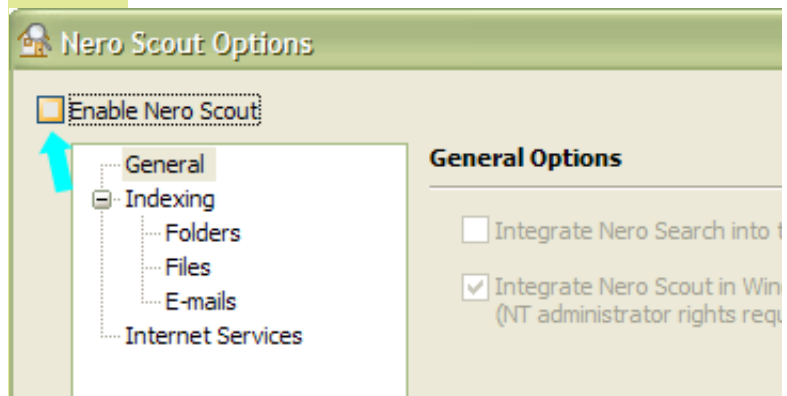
Nero Scout Options

Enable Nero Scout

General
Indexing
Folders
Files
E-mails
Internet Services

General Options

Integrate Nero Search into t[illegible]

Integrate Nero Scout in Win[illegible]
(NT administrator rights requ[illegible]